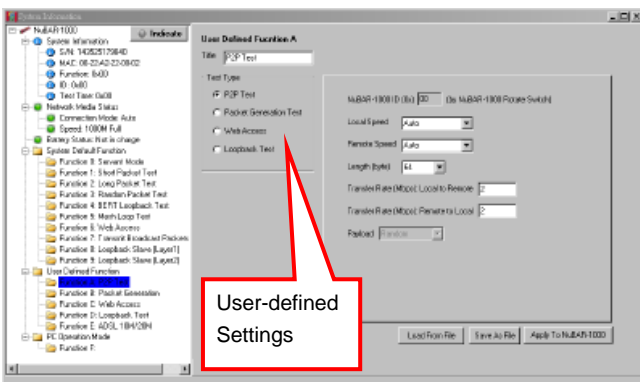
System Information

NuBAR-1000
Indicate
System Information
S/N: 14052179840
MAC: 08-22-A2-22-08-02
Function: 0x00
ID: 0x80
Test Time: 0x08
Network Media Status
Connection Mode: Auto
Speed: 1000M Full
Battery Status: Not in charge
System Default Function
Function 0: Servant Mode
Function 1: Short Packet Test
Function 2: Long Packet Test
Function 3: Random Packet Test
Function 4: BERT Loopback Test
Function 5: Mesh Loop Test
Function 6: Web Access
Function 7: Transmit Broadcast Packets
Function 8: Loopback Slave [Layer1]
Function 9: Loopback Slave [Layer2]
User Defined Function
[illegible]
Function B: Packet Generation
Function C: Web Access
Function D: Loopback Test
Function E: ADSL 1BH/2BH
PC Operation Mode
Function F:

User Defined Function A
Title P2P Test
Test Type
P2P Test
Packet Generation Test
Web Access
Loopback Test

NuBAR-1000 ID (0x) 30 (0x NuBAR-1000 Rotate Switch)
Local Speed Auto
Remote Speed Auto
Length (byte) 64
Transfer Rate (Mbps): Local to Remote 2
Transfer Rate (Mbps): Remote to Local 2
Payload Random

User-defined Settings

Load From File
Save As File
Apply To NuBAR-1000